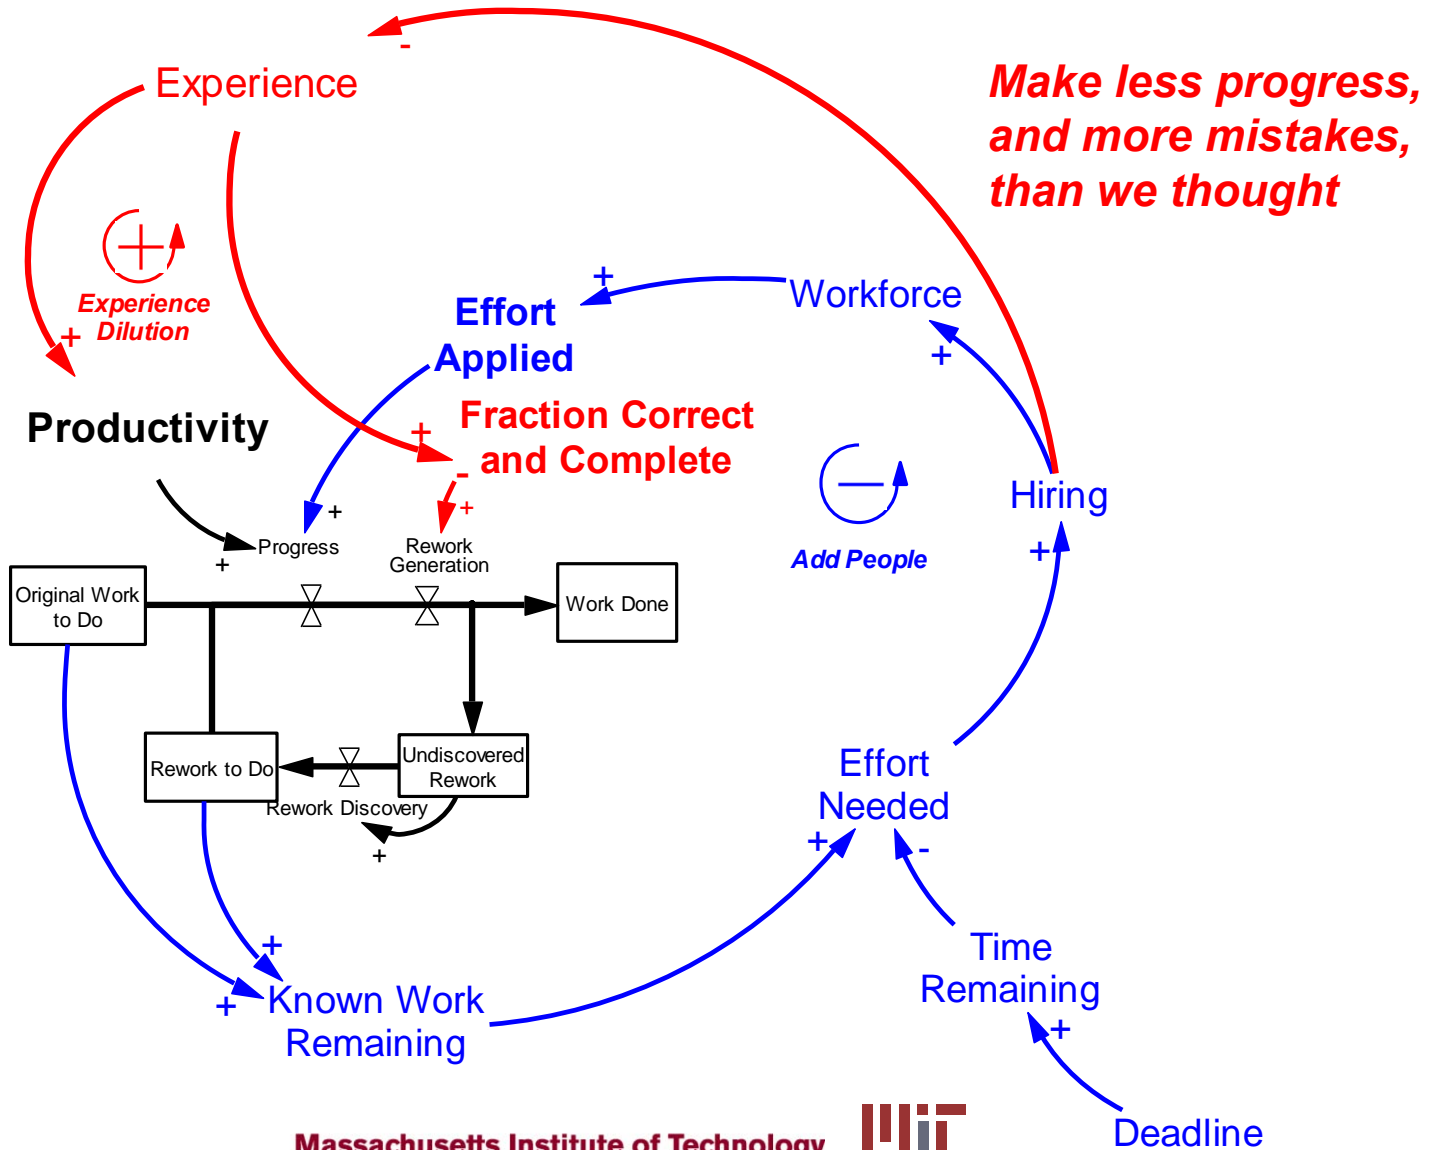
-

Experience

Make less progress, and more mistakes, than we thought

Experience Dilution

+

Effort Applied

+

Workforce

+

Productivity

+

Fraction Correct and Complete

-

+

+

Progress

+

Rework Generation

Add People

Hiring

+

Original Work to Do

Work Done

Rework to Do

Undiscovered Rework

Rework Discovery

+

Effort Needed

+

-

+

+

Known Work Remaining

Time Remaining

+

Deadline

Massachusetts Institute of Technology